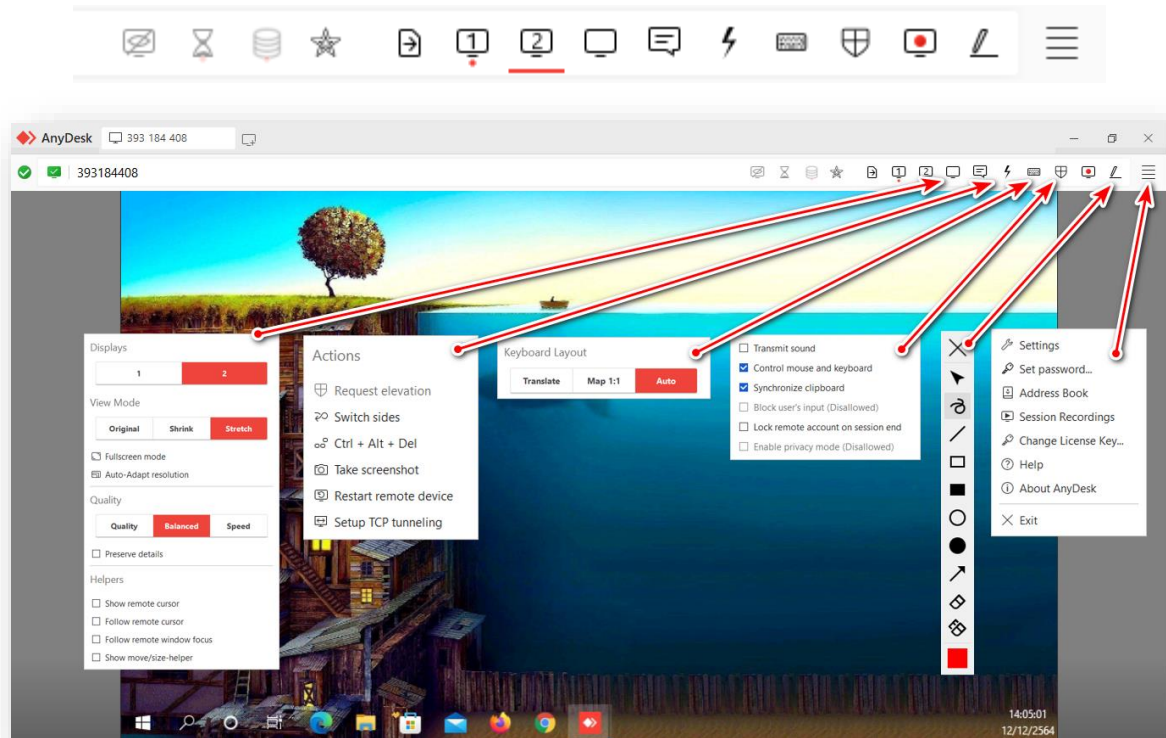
1 2

AnyDesk 393 184 408

393184408

1 2

Displays

| 1 | 2 |
|---|---|

View Mode

| Original | Shrink | Stretch |
|---|---|---|

Fullscreen mode

Auto-Adapt resolution

Quality

| Quality | Balanced | Speed |
|---|---|---|

Preserve details

Helpers

Show remote cursor

Follow remote cursor

Follow remote window focus

Show move/size-helper

Actions

Request elevation

Switch sides

Ctrl + Alt + Del

Take screenshot

Restart remote device

Setup TCP tunneling

Keyboard Layout

| Translate | Map 1:1 | Auto |
|---|---|---|

Transmit sound

Control mouse and keyboard

Synchronize clipboard

Block user's input (Disallowed)

Lock remote account on session end

Enable privacy mode (Disallowed)

Settings

Set password...

Address Book

Session Recordings

Change License Key...

Help

About AnyDesk

Exit

14:05:01
12/12/2564